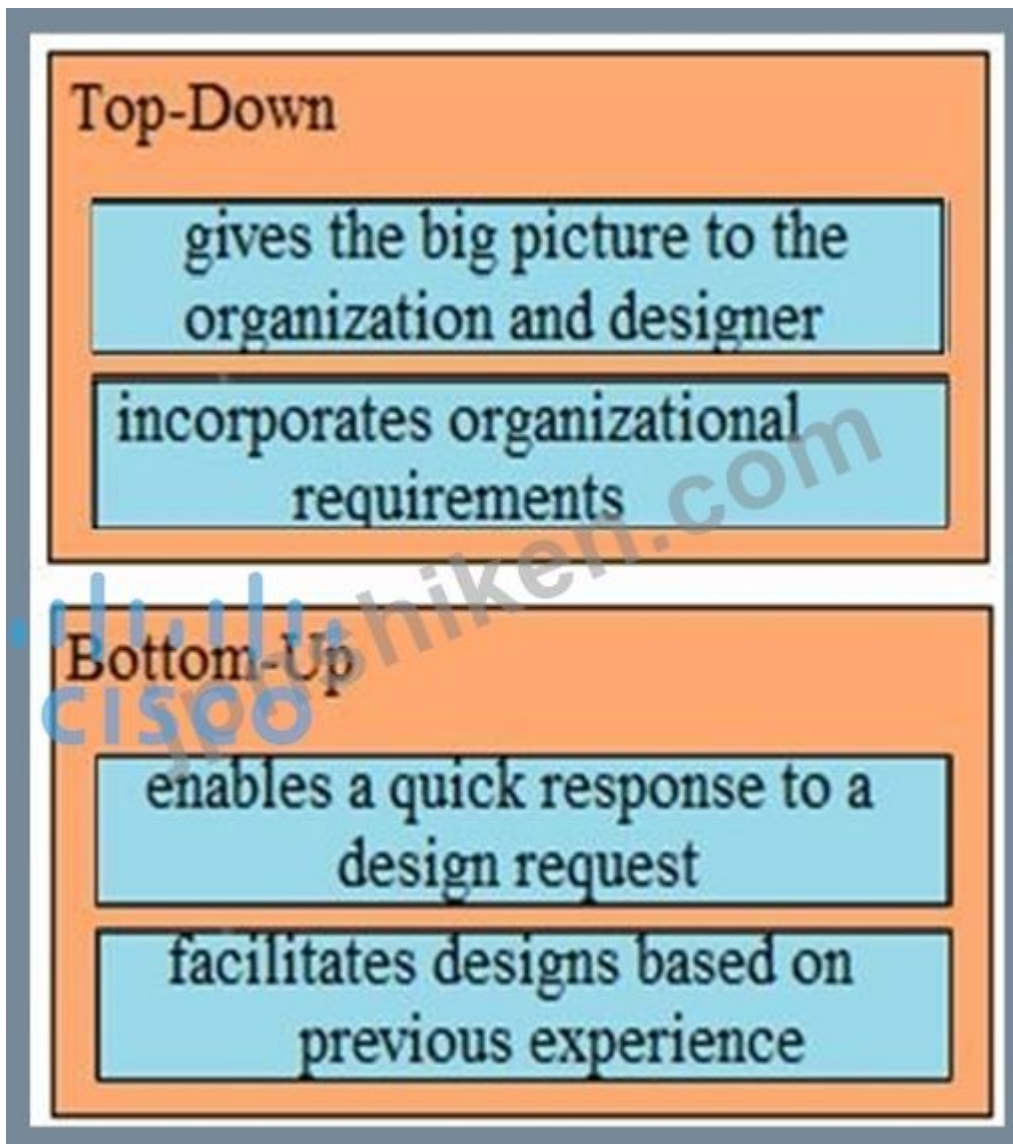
Top-Down

gives the big picture to the organization and designer

incorporates organizational requirements

Bottom-Up

enables a quick response to a design request

facilitates designs based on previous experience

cisco

jpshiken.com